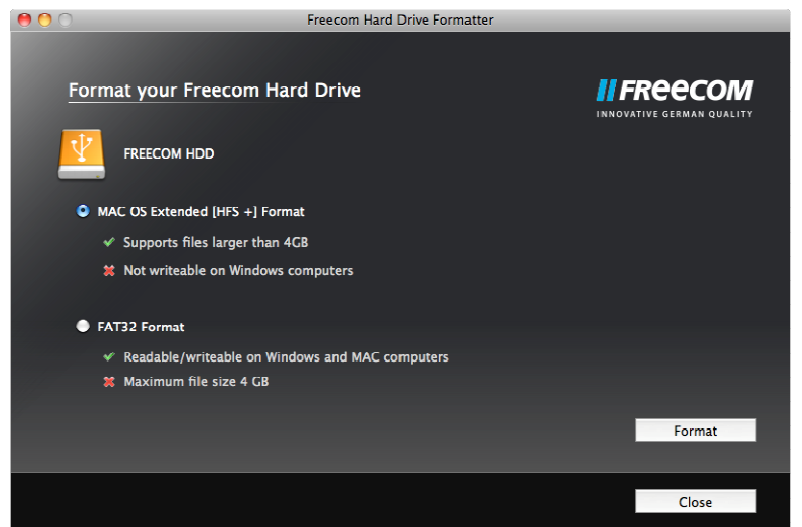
Freecom Hard Drive Formatter

Format your Freecom Hard Drive

FREECOM
INNOVATIVE GERMAN QUALITY

FREECOM HDD

MAC OS Extended [HFS +] Format
Supports files larger than 4GB
Not writeable on Windows computers

FAT32 Format
Readable/writeable on Windows and MAC computers
Maximum file size 4 GB

Format

Close